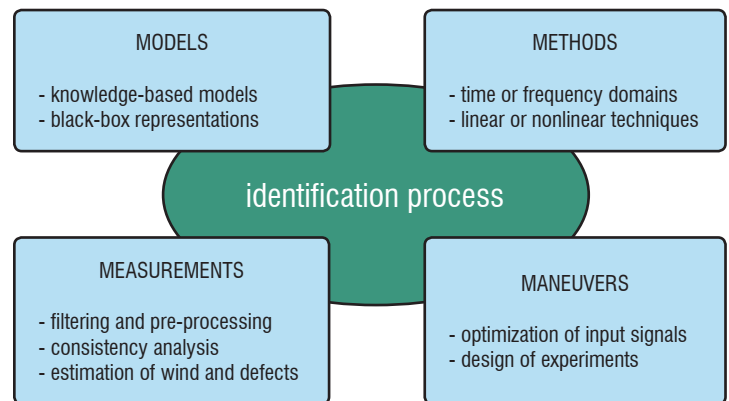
MODELS

- knowledge-based models
- black-box representations

METHODS

- time or frequency domains
- linear or nonlinear techniques

identification process

MEASUREMENTS

- filtering and pre-processing
- consistency analysis
- estimation of wind and defects

MANEUVERS

- optimization of input signals
- design of experiments